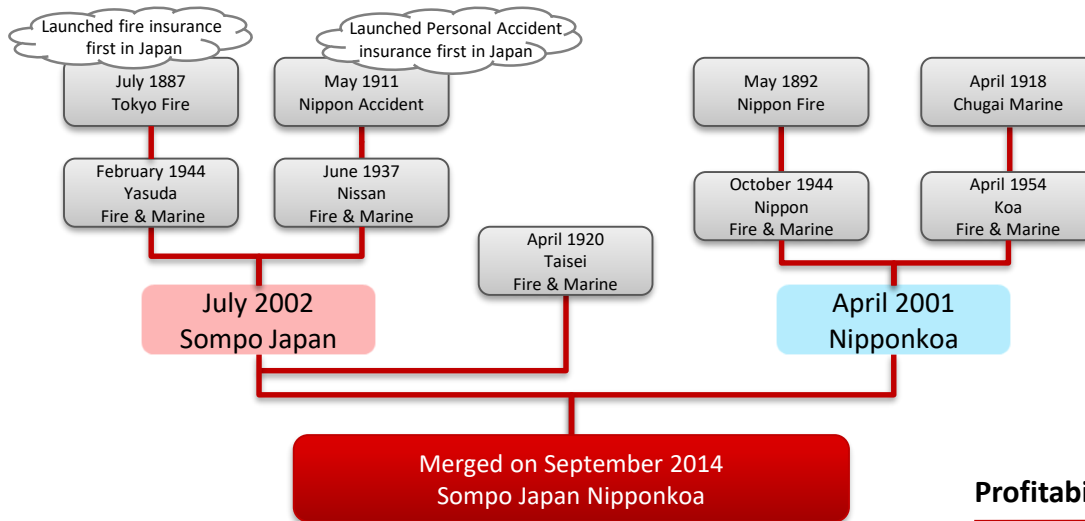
Launched fire insurance first in Japan

Launched Personal Accident insurance first in Japan

July 1887
Tokyo Fire

May 1911
Nippon Accident

May 1892
Nippon Fire

April 1918
Chugai Marine

February 1944
Yasuda
Fire & Marine

June 1937
Nissan
Fire & Marine

October 1944
Nippon
Fire & Marine

April 1954
Koa
Fire & Marine

April 1920
Taisei
Fire & Marine

July 2002
Sompo Japan

April 2001
Nipponkoa

Merged on September 2014
Sompo Japan Nipponkoa

Profitabi